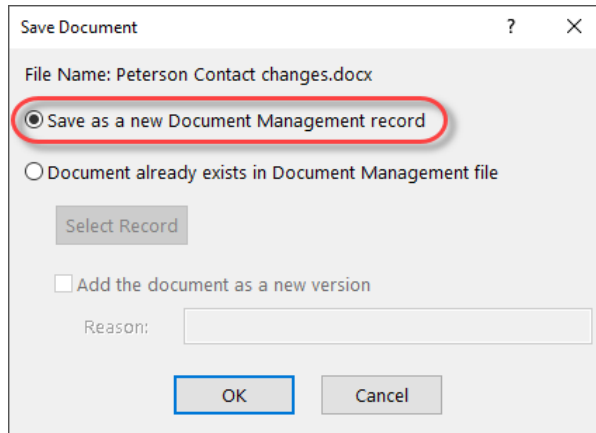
Save Document

?

X

File Name: Peterson Contact changes.docx

Save as a new Document Management record

Document already exists in Document Management file

Select Record

Add the document as a new version

Reason:

OK

Cancel